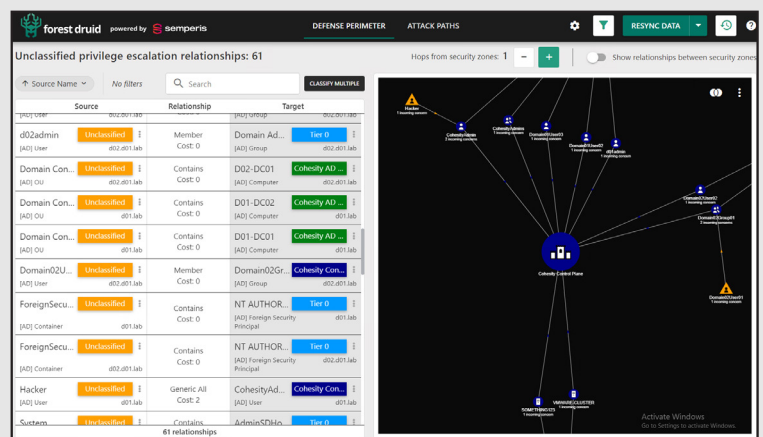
forest druid powered by semperis

DEFENSE PERIMETER ATTACK PATHS

RESYNC DATA

Unclassified privilege escalation relationships: 61

Hops from security zones: 1 – +

Show relationships between security zones

↑ Source Name No filters Search CLASSIFY MULTIPLE

| Source | Relationship | Target |
|---|---|---|
| [AD] User d02.d01.lab | | [AD] Group d02.d01.lab |
| d02admin Unclassified [AD] User d02.d01.lab | Member Cost: 0 | Domain Ad... Tier 0 [AD] Group d02.d01.lab |
| Domain Con... Unclassified [AD] OU d02.d01.lab | Contains Cost: 0 | D02-DC01 Cohesity AD ... [AD] Computer d02.d01.lab |
| Domain Con... Unclassified [AD] OU d01.lab | Contains Cost: 0 | D01-DC02 Cohesity AD ... [AD] Computer d01.lab |
| Domain Con... Unclassified [AD] OU d01.lab | Contains Cost: 0 | D01-DC01 Cohesity AD ... [AD] Computer d01.lab |
| Domain02U... Unclassified [AD] User d02.d01.lab | Member Cost: 0 | Domain02Gr... Cohesity Con... [AD] Group d02.d01.lab |
| ForeignSecu... Unclassified [AD] Container d01.lab | Contains Cost: 0 | NT AUTHOR... Tier 0 [AD] Foreign Security Principal d01.lab |
| ForeignSecu... Unclassified [AD] Container d01.lab | Contains Cost: 0 | NT AUTHOR... Tier 0 [AD] Foreign Security Principal d01.lab |
| Hacker Unclassified [AD] User d01.lab | Generic All Cost: 2 | CohesityAd... Cohesity Con... [AD] User d01.lab |
| System... Unclassified | | AdminSDHo... Tier 0 |

61 relationships

Hacker
1 incoming concern

CohesityAdmins
2 incoming concern

CohesityAdmin
1 incoming concern

Domain02User03
1 incoming concern

Domain02User02
1 incoming concern

d01admin
1 incoming concern

Domain02User02
1 incoming concern

Domain02Group01
2 incoming concern

Cohesity Control Plane

Domain02User01
1 incoming concern

ISOMETHING573
1 incoming concern

VMWARECLUSTER
1 incoming concern

Activate Windows
Go to Settings to activate Windows.